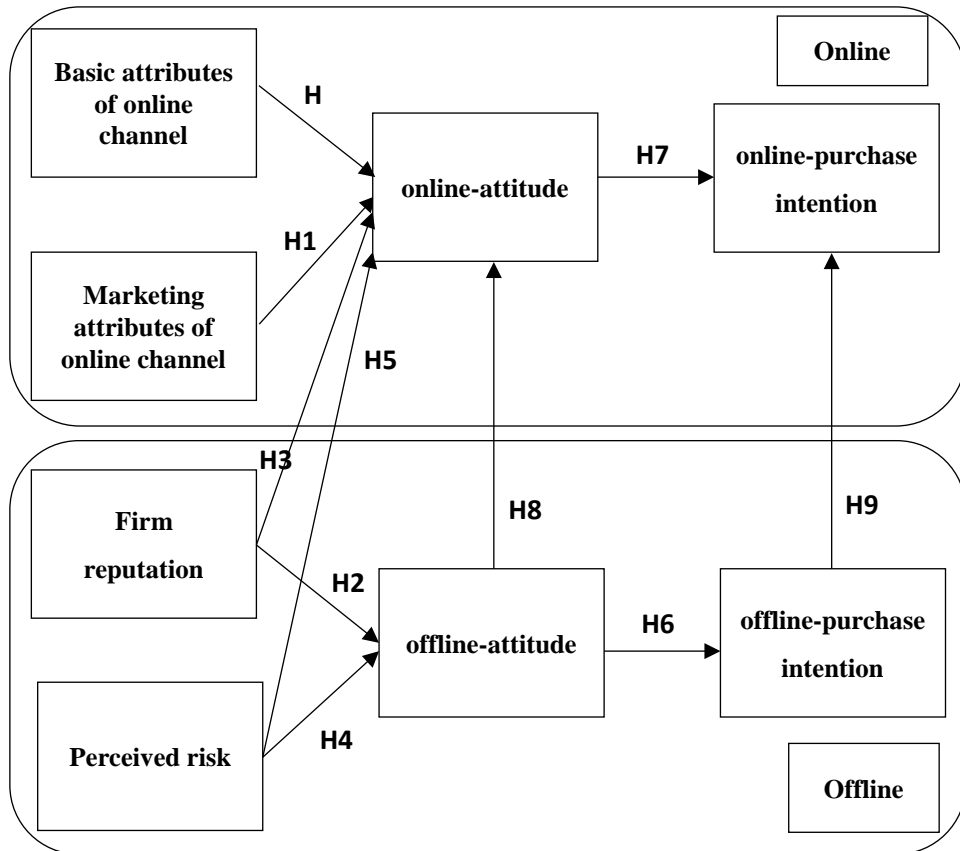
Online

Basic attributes of online channel

H

online-attitude

H7

online-purchase intention

H1

Marketing attributes of online channel

H5

H3

Firm reputation

H8

H9

H2

offline-attitude

H6

offline-purchase intention

Perceived risk

H4

Offline